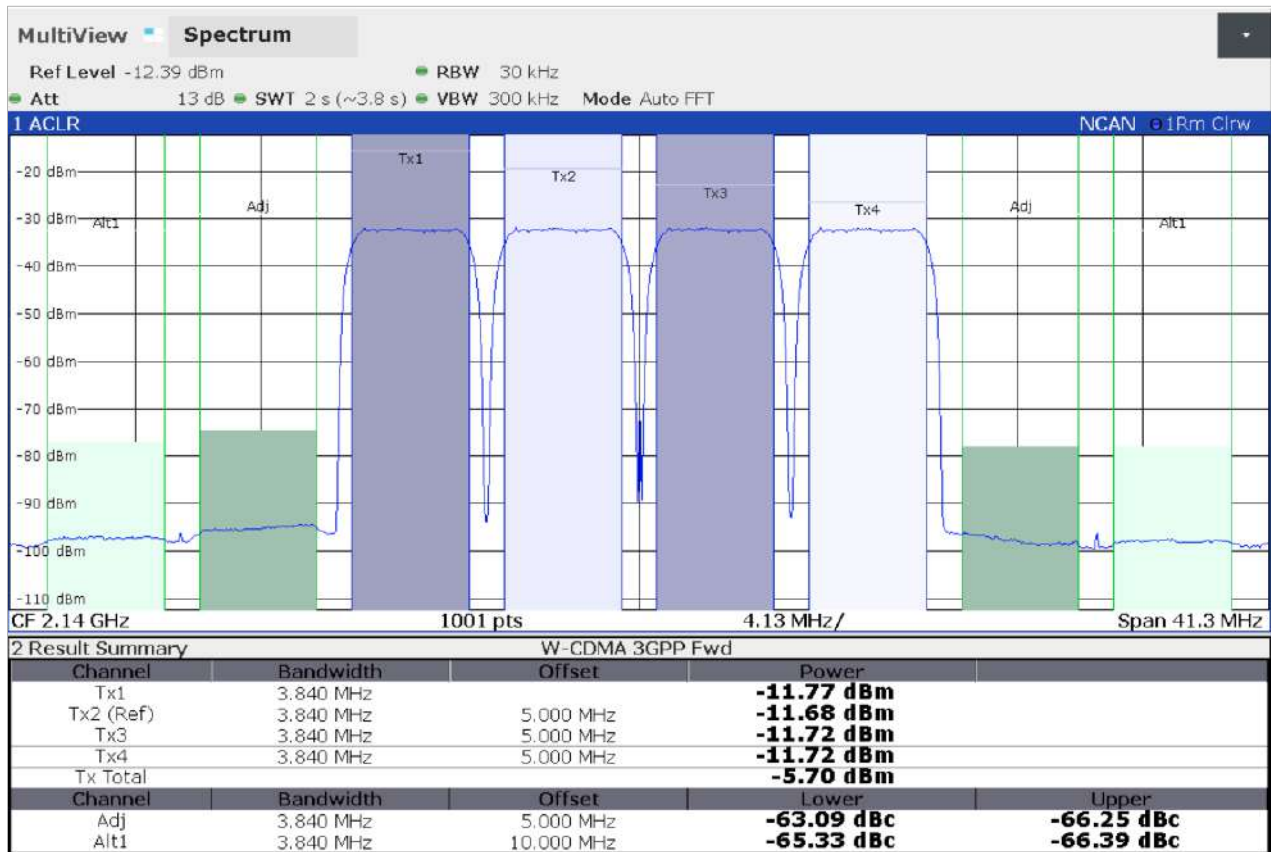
MultiView Spectrum

Ref Level -12.39 dBm RBW 30 kHz
Att 13 dB SWT 2 s (~3.8 s) VBW 300 kHz Mode Auto FFT

1 ACLR NCAN 1Rm Clrw

-20 dBm
-30 dBm
-40 dBm
-50 dBm
-60 dBm
-70 dBm
-80 dBm
-90 dBm
-100 dBm
-110 dBm

Alt1 Adj Tx1 Tx2 Tx3 Tx4 Adj Alt1

CF 2.14 GHz 1001 pts 4.13 MHz/ Span 41.3 MHz

2 Result Summary W-CDMA 3GPP Fwd

| Channel | Bandwidth | Offset | Power | |
|---|---|---|---|---|
| Tx1 | 3.840 MHz | | -11.77 dBm | |
| Tx2 (Ref) | 3.840 MHz | 5.000 MHz | -11.68 dBm | |
| Tx3 | 3.840 MHz | 5.000 MHz | -11.72 dBm | |
| Tx4 | 3.840 MHz | 5.000 MHz | -11.72 dBm | |
| Tx Total | | | -5.70 dBm | |
| Channel | Bandwidth | Offset | Lower | Upper |
| Adj | 3.840 MHz | 5.000 MHz | -63.09 dBc | -66.25 dBc |
| Alt1 | 3.840 MHz | 10.000 MHz | -65.33 dBc | -66.39 dBc |